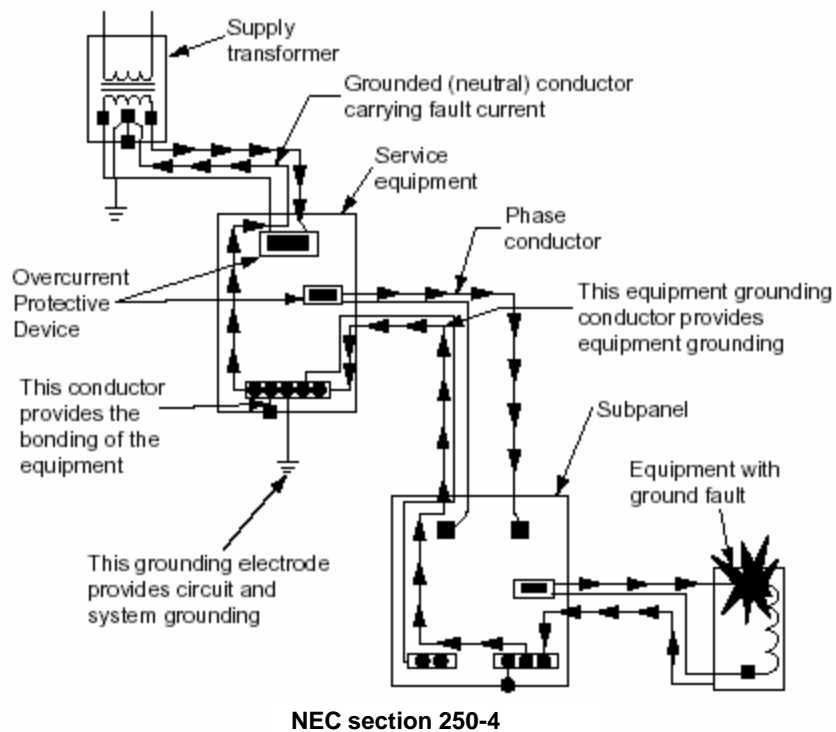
Supply transformer

Grounded (neutral) conductor carrying fault current

Service equipment

Phase conductor

Overcurrent Protective Device

This equipment grounding conductor provides equipment grounding

This conductor provides the bonding of the equipment

Subpanel

Equipment with ground fault

This grounding electrode provides circuit and system grounding

NEC section 250-4